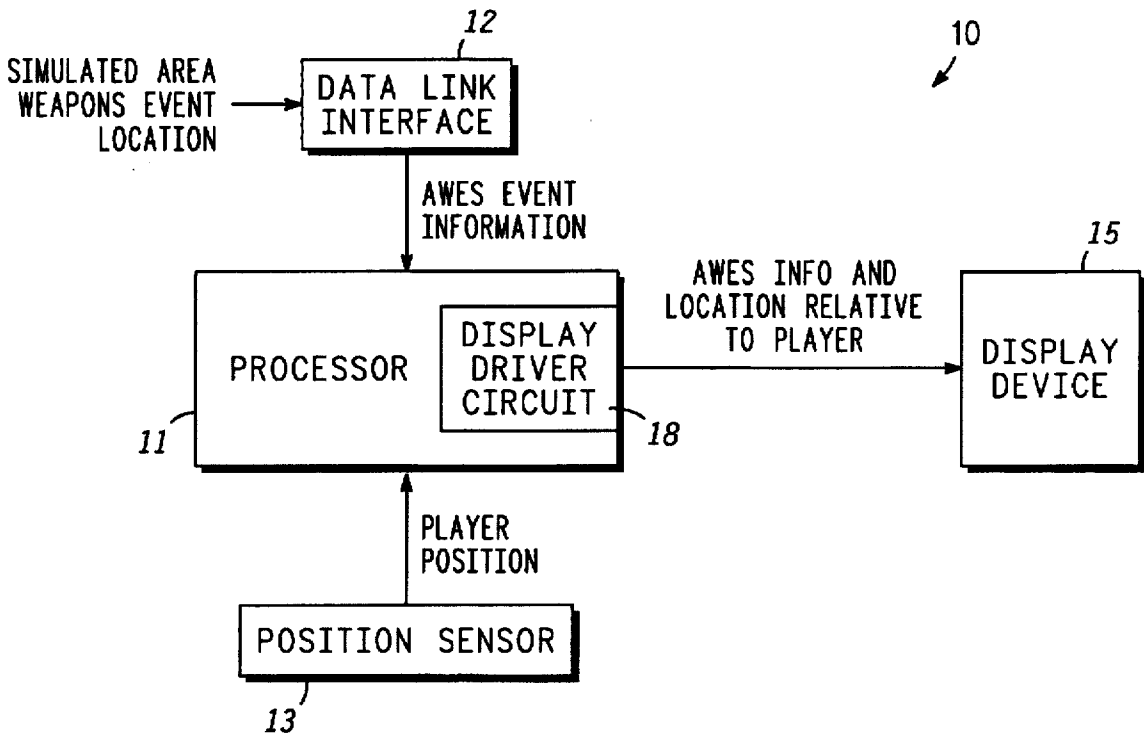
12

10

SIMULATED AREA WEAPONS EVENT LOCATION

DATA LINK INTERFACE

AWES EVENT INFORMATION

15

AWES INFO AND LOCATION RELATIVE TO PLAYER

PROCESSOR

DISPLAY DRIVER CIRCUIT

DISPLAY DEVICE

11

18

PLAYER POSITION

POSITION SENSOR

13